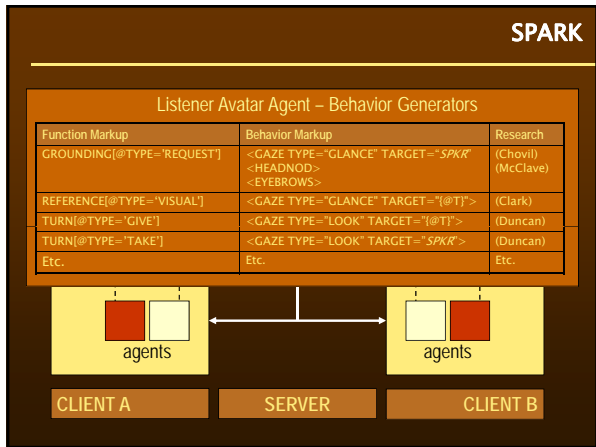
SPARK

Listener Avatar Agent – Behavior Generators

| Function Markup | Behavior Markup | Research |
|---|---|---|
| GROUNDING[@TYPE='REQUEST'] | <GAZE TYPE="GLANCE" TARGET="*SPKR*" <HEADNOD> <EYEBROWS> | (Chovil) (McClave) |
| REFERENCE[@TYPE='VISUAL'] | <GAZE TYPE="GLANCE" TARGET="{@T}"> | (Clark) |
| TURN[@TYPE='GIVE'] | <GAZE TYPE="LOOK" TARGET="{@T}"> | (Duncan) |
| TURN[@TYPE='TAKE'] | <GAZE TYPE="LOOK" TARGET="*SPKR*"> | (Duncan) |
| Etc. | Etc. | Etc. |

agents

agents

CLIENT A

SERVER

CLIENT B